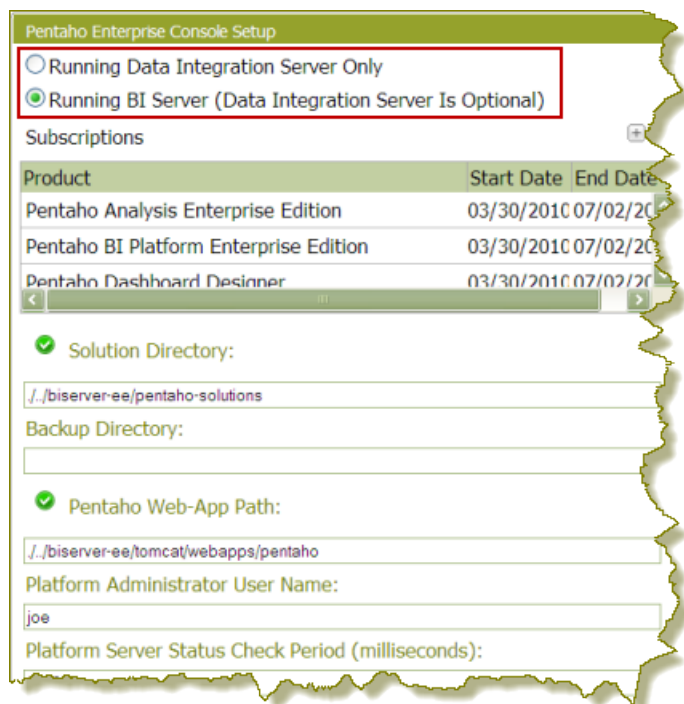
Pentaho Enterprise Console Setup

Running Data Integration Server Only

Running BI Server (Data Integration Server Is Optional)

Subscriptions

| Product | Start Date | End Date |
|---|---|---|
| Pentaho Analysis Enterprise Edition | 03/30/2010 | 07/02/20 |
| Pentaho BI Platform Enterprise Edition | 03/30/2010 | 07/02/20 |
| Pentaho Dashboard Designer | 03/30/2010 | 07/02/20 |

Solution Directory:

./../biserver-ee/pentaho-solutions

Backup Directory:

Pentaho Web-App Path:

./../biserver-ee/tomcat/webapps/pentaho

Platform Administrator User Name:

joe

Platform Server Status Check Period (milliseconds):